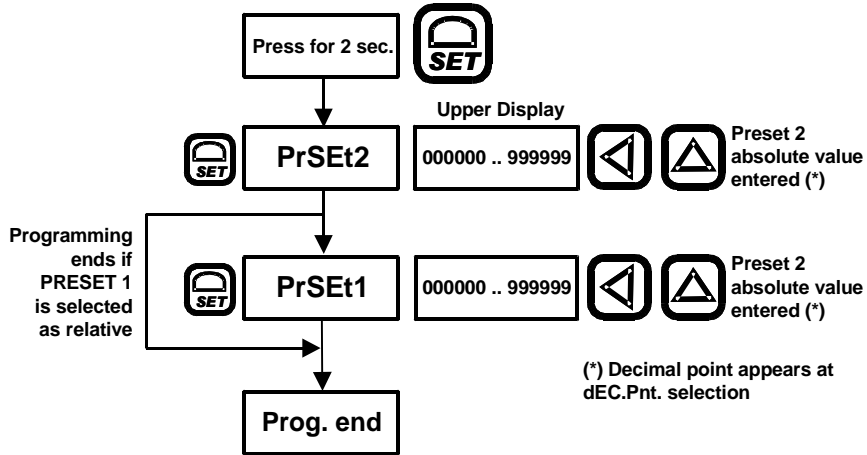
Press for 2 sec.

SET

Upper Display

SET

PrSEt2

000000 .. 999999

Preset 2 absolute value entered (*)

Programming ends if PRESET 1 is selected as relative

SET

PrSEt1

000000 .. 999999

Preset 2 absolute value entered (*)

(*) Decimal point appears at dEC.Pnt. selection

Prog. end